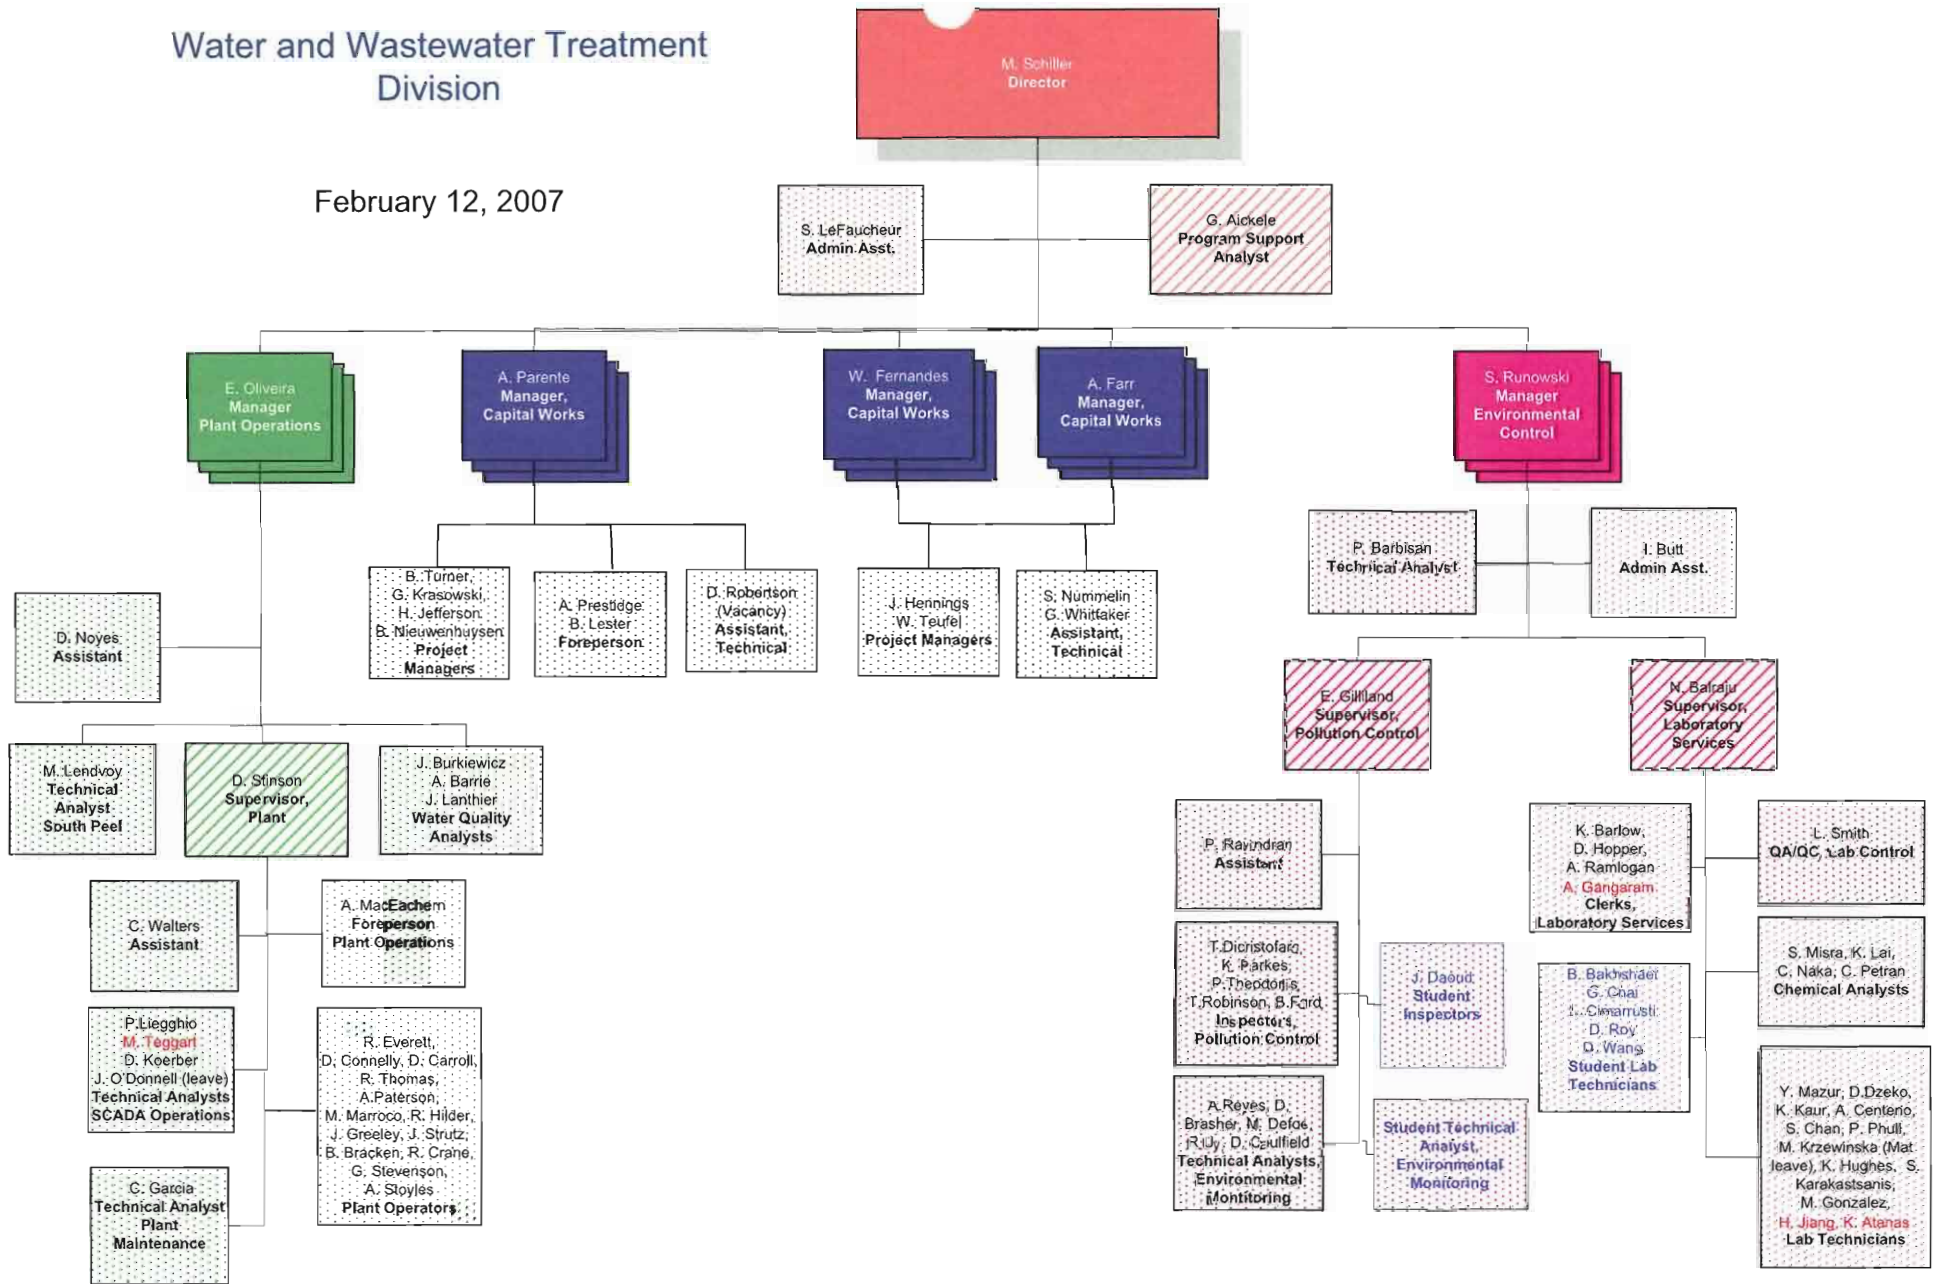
Water and Wastewater Treatment Division

February 12, 2007

M. Schiller
Director

S. LeFaucheur
Admin Asst.

G. Aickele
Program Support Analyst

E. Oliveira
Manager
Plant Operations

A. Parente
Manager,
Capital Works

W. Fernandes
Manager,
Capital Works

A. Farr
Manager,
Capital Works

S. Runowski
Manager
Environmental Control

P. Barbisan
Technical Analyst

I. Butt
Admin Asst.

B. Turner, G. Krasowski, H. Jefferson, B. Nieuwenhuysen
Project Managers

A. Prestidge
B. Lester
Foreperson

D. Robertson (Vacancy)
Assistant, Technical

J. Hennings
W. Teufel
Project Managers

S. Nummelin
G. Whittaker
Assistant, Technical

D. Noyes
Assistant

E. Gilliland
Supervisor,
Pollution Control

N. Balraju
Supervisor,
Laboratory Services

M. Lendvoy
Technical Analyst
South Peel

D. Stinson
Supervisor,
Plant

J. Burkiewicz
A. Barrie
J. Lanthier
Water Quality Analysts

P. Ravindran
Assistant

K. Barlow,
D. Hopper,
A. Ramlogan
A. Gangaram
Clerks,
Laboratory Services

L. Smith
QA/QC, Lab Control

C. Walters
Assistant

A. MacEachern
Foreperson
Plant Operations

T.Dicristofaro, K. Parkes, P.Theodoris, T.Robinson, B.Ford
Inspectors,
Pollution Control

J. Daoud
Student Inspectors

B. Bakhshaei
G. Chai
L. Cimarrusti
D. Roy
D. Wang
Student Lab Technicians

S. Misra, K. Lai, C. Naka, C. Petran
Chemical Analysts

P.Liegghio
M. Teggart
D. Koerber
J. O'Donnell (leave)
Technical Analysts
SCADA Operations

R. Everett, D. Connelly, D. Carroll, R. Thomas, A.Paterson, M. Marroco, R. Hilder, J. Greeley, J. Strutz, B. Bracken, R. Crane, G. Stevenson, A. Stoyles
Plant Operators

A.Reyes, D. Brasher, M. Defoe, R.Uy, D. Caulfield
Technical Analysts, Environmental Montitoring

Student Technical Analyst, Environmental Monitoring

Y. Mazur, D.Dzeko, K. Kaur, A. Centeno, S. Chan, P. Phull, M. Krzewinska (Mat leave), K. Hughes, S. Karakastsanis, M. Gonzalez,
H. Jiang, K. Atanas
Lab Technicians

C. Garcia
Technical Analyst
Plant Maintenance